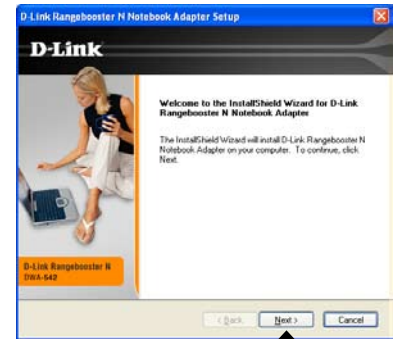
D-Link Rangebooster N Notebook Adapter Setup

D-Link

Welcome to the InstallShield Wizard for D-Link Rangebooster N Notebook Adapter

The InstallShield Wizard will install D-Link Rangebooster N Notebook Adapter on your computer. To continue, click Next.

D-Link Rangebooster N
DWA-642

< Back
Next >
Cancel